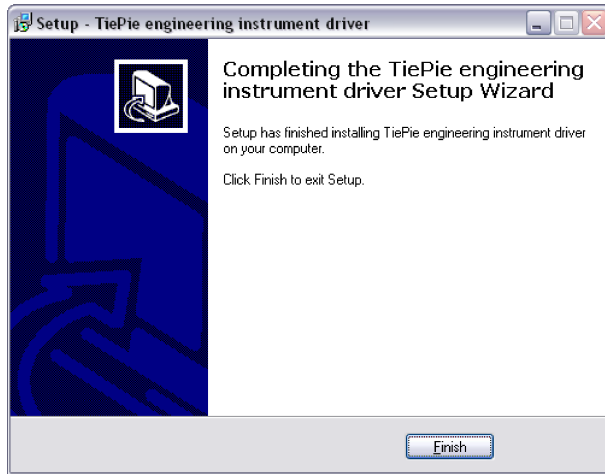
Setup - TiePie engineering instrument driver

Completing the TiePie engineering instrument driver Setup Wizard

Setup has finished installing TiePie engineering instrument driver on your computer.

Click Finish to exit Setup.

Finish